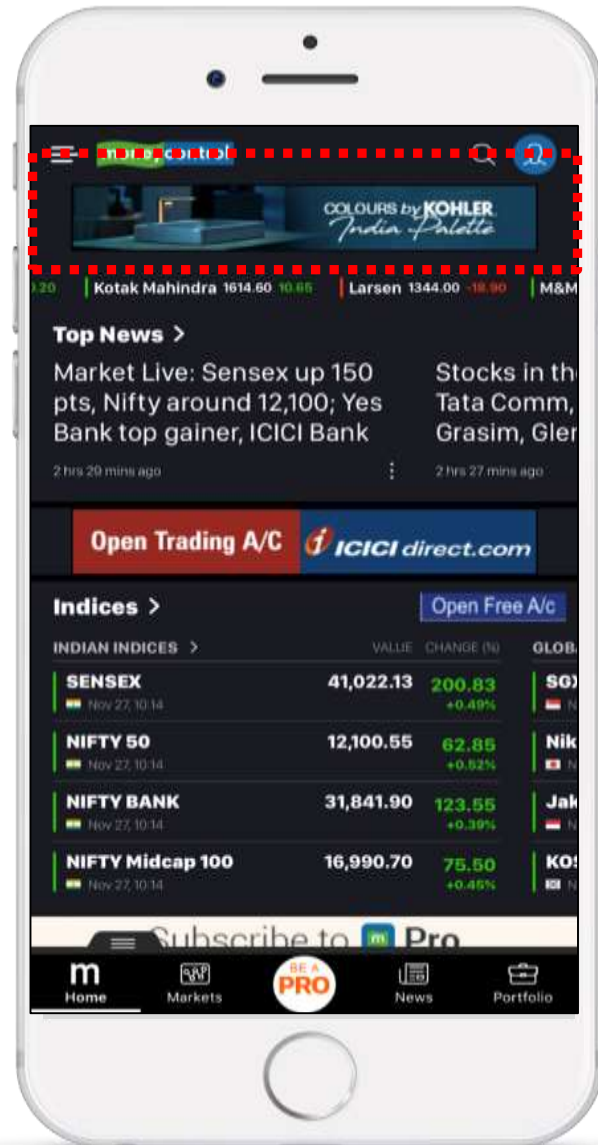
moneycontrol

COLOURS by KOHLER India Palette

0.20 | Kotak Mahindra 1614.60 10.65 | Larsen 1344.00 -18.90 | M&M

Top News >

Market Live: Sensex up 150 pts, Nifty around 12,100; Yes Bank top gainer, ICICI Bank

2 hrs 29 mins ago

Stocks in the Tata Comm, Grasim, Gler

2 hrs 27 mins ago

Open Trading A/C ICICI direct.com

Indices >

Open Free A/c

INDIAN INDICES > VALUE CHANGE (%)

GLOBA

| | VALUE | CHANGE (%) |
|---|---|---|
| SENSEX Nov 27, 10:14 | 41,022.13 | 200.83 +0.49% |
| NIFTY 50 Nov 27, 10:14 | 12,100.55 | 62.85 +0.52% |
| NIFTY BANK Nov 27, 10:14 | 31,841.90 | 123.55 +0.39% |
| NIFTY Midcap 100 Nov 27, 10:14 | 16,990.70 | 75.50 +0.45% |

SGX
Nik
Jak
KOS

Subscribe to m Pro

Home Markets BE A PRO News Portfolio